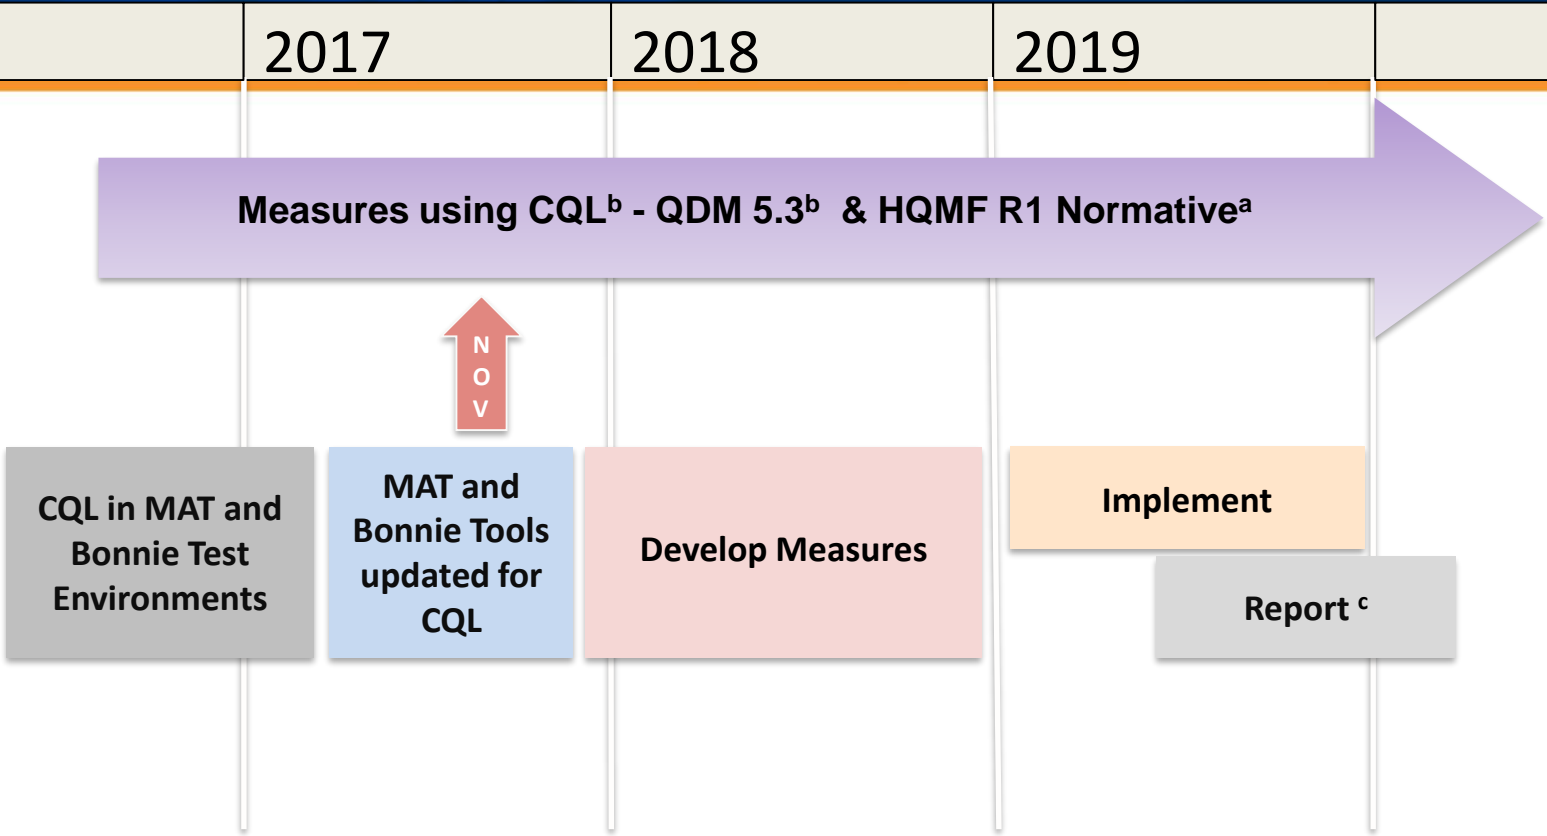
2017

2018

2019

Measures using CQL$^{b}$ - QDM 5.3$^{b}$ & HQMF R1 Normative$^{a}$

N O V

CQL in MAT and Bonnie Test Environments

MAT and Bonnie Tools updated for CQL

Develop Measures

Implement

Report $^{c}$